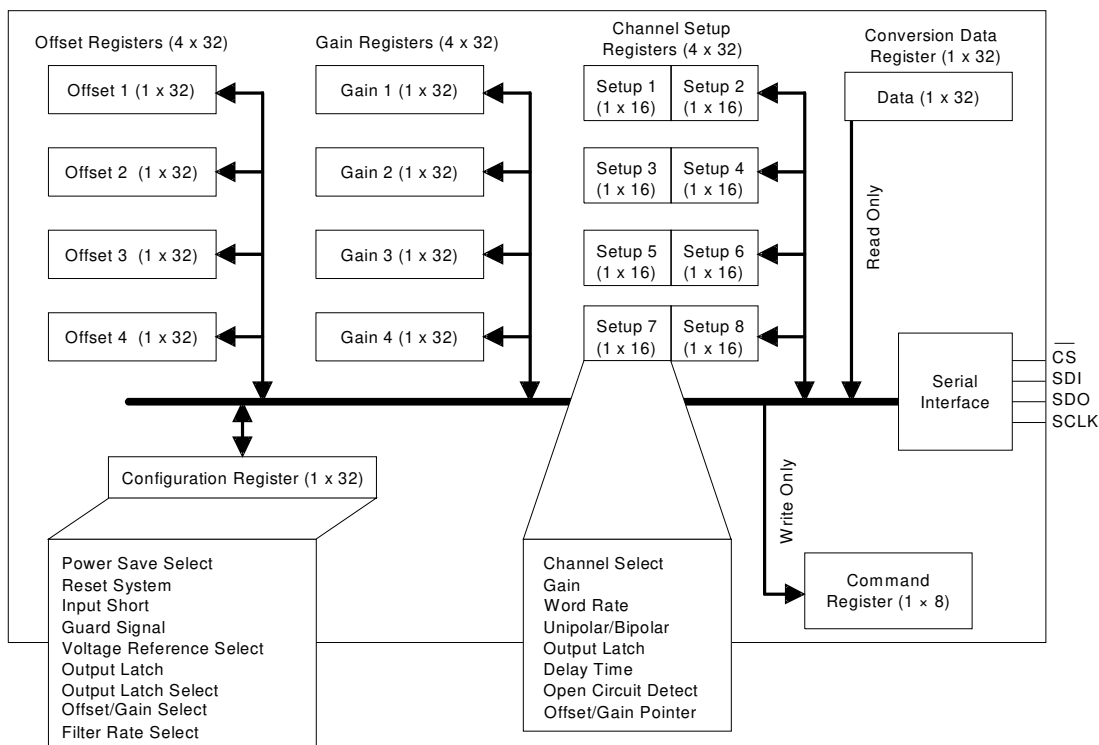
Offset Registers (4 x 32)

Offset 1 (1 x 32)

Offset 2 (1 x 32)

Offset 3 (1 x 32)

Offset 4 (1 x 32)

Gain Registers (4 x 32)

Gain 1 (1 x 32)

Gain 2 (1 x 32)

Gain 3 (1 x 32)

Gain 4 (1 x 32)

Channel Setup Registers (4 x 32)

Setup 1 (1 x 16)

Setup 2 (1 x 16)

Setup 3 (1 x 16)

Setup 4 (1 x 16)

Setup 5 (1 x 16)

Setup 6 (1 x 16)

Setup 7 (1 x 16)

Setup 8 (1 x 16)

Conversion Data Register (1 x 32)

Data (1 x 32)

Read Only

Serial Interface

$\overline{CS}$
SDI
SDO
SCLK

Configuration Register (1 x 32)

Power Save Select
Reset System
Input Short
Guard Signal
Voltage Reference Select
Output Latch
Output Latch Select
Offset/Gain Select
Filter Rate Select

Channel Select
Gain
Word Rate
Unipolar/Bipolar
Output Latch
Delay Time
Open Circuit Detect
Offset/Gain Pointer

Write Only

Command Register (1 × 8)